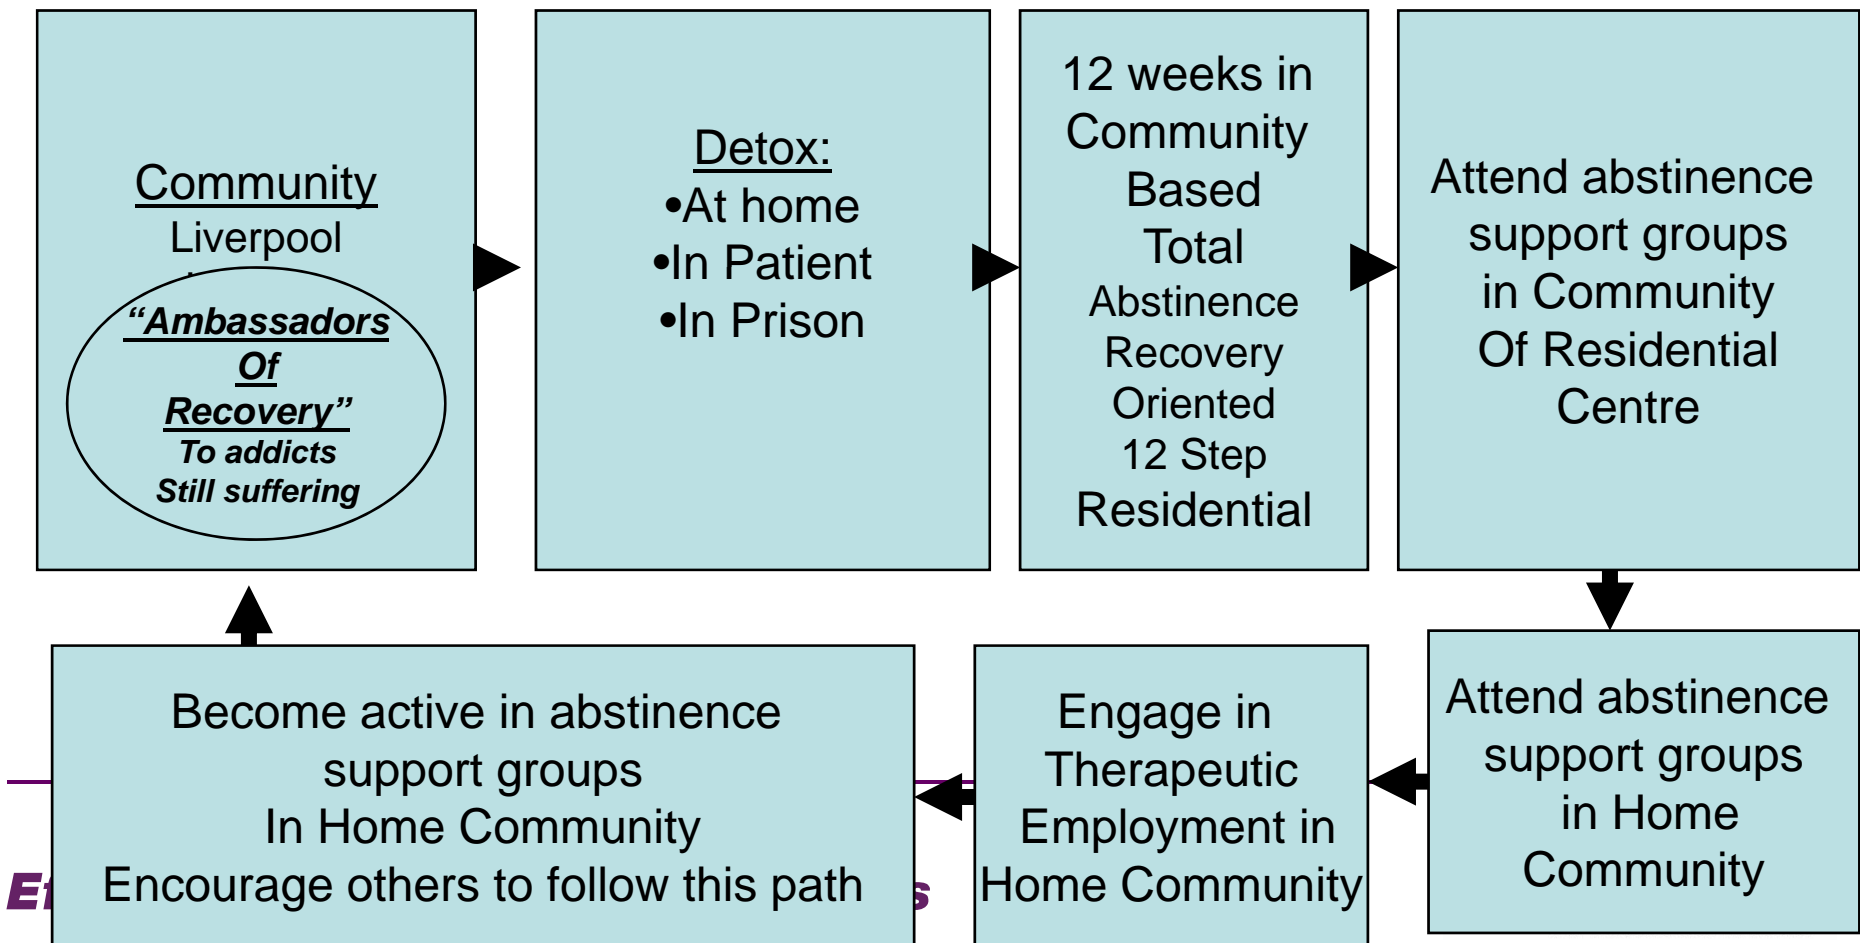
Community
Liverpool

"Ambassadors Of Recovery"
To addicts
Still suffering

Detox:
•At home
•In Patient
•In Prison

12 weeks in Community Based Total Abstinence Recovery Oriented 12 Step Residential

Attend abstinence support groups in Community Of Residential Centre

Attend abstinence support groups in Home Community

Engage in Therapeutic Employment in Home Community

Become active in abstinence support groups
In Home Community
Encourage others to follow this path

E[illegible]

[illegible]s